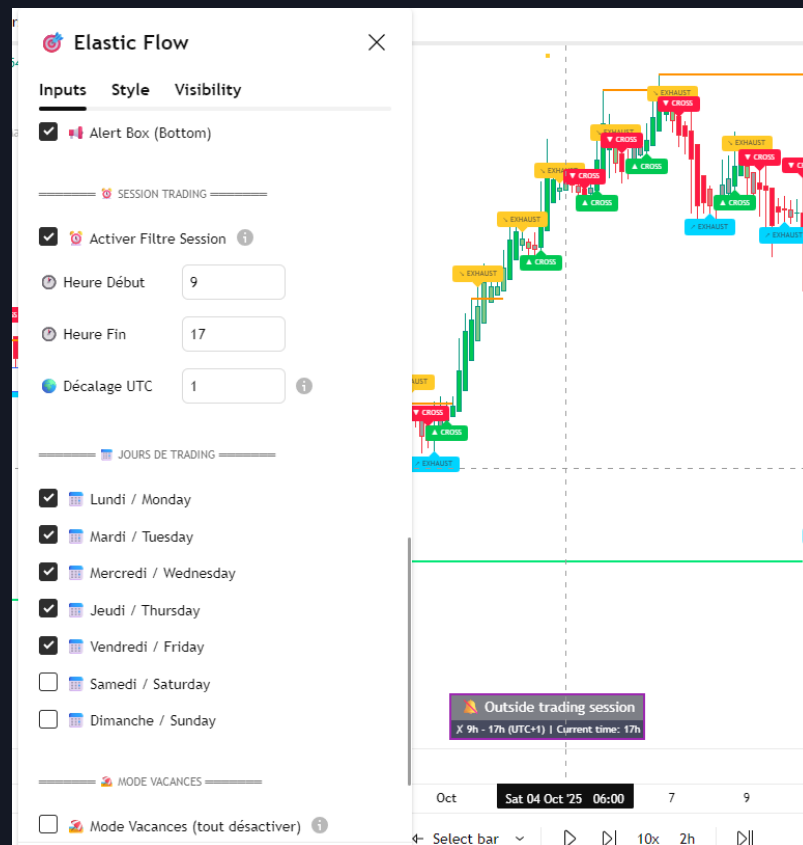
Elastic Flow

Inputs Style Visibility

Alert Box (Bottom)

═══════ SESSION TRADING ═══════

Activer Filtre Session

Heure Début 9

Heure Fin 17

Décalage UTC 1

═══════ JOURS DE TRADING ═══════

Lundi / Monday

Mardi / Tuesday

Mercredi / Wednesday

Jeudi / Thursday

Vendredi / Friday

Samedi / Saturday

Dimanche / Sunday

═══════ MODE VACANCES ═══════

Mode Vacances (tout désactiver)

EXHAUST
CROSS
CROSS
EXHAUST
EXHAUST
CROSS
EXHAUST
EXHAUST
CROSS
CROSS
EXHAUST
CROSS
CROSS
EXHAUST
CROSS
CROSS
EXHAUST
CROSS
EXHAUST
CROSS
CROSS
EXHAUST
EXHAUST
EXHAUST

Outside trading session
9h - 17h (UTC+1) | Current time: 17h

Oct
Sat 04 Oct '25 06:00
7
9

Select bar
10x
2h